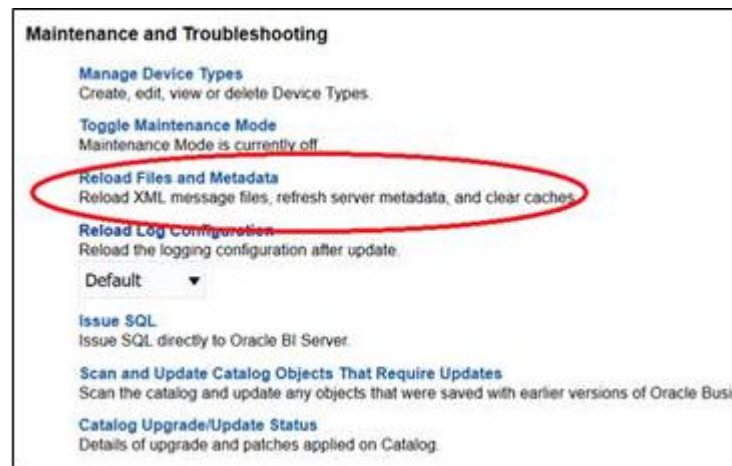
Maintenance and Troubleshooting

Manage Device Types
Create, edit, view or delete Device Types.

Toggle Maintenance Mode
Maintenance Mode is currently off.

Reload Files and Metadata
Reload XML message files, refresh server metadata, and clear caches.

Reload Log Configuration
Reload the logging configuration after update.

Default ▼

Issue SQL
Issue SQL directly to Oracle BI Server.

Scan and Update Catalog Objects That Require Updates
Scan the catalog and update any objects that were saved with earlier versions of Oracle Busi

Catalog Upgrade/Update Status
Details of upgrade and patches applied on Catalog.